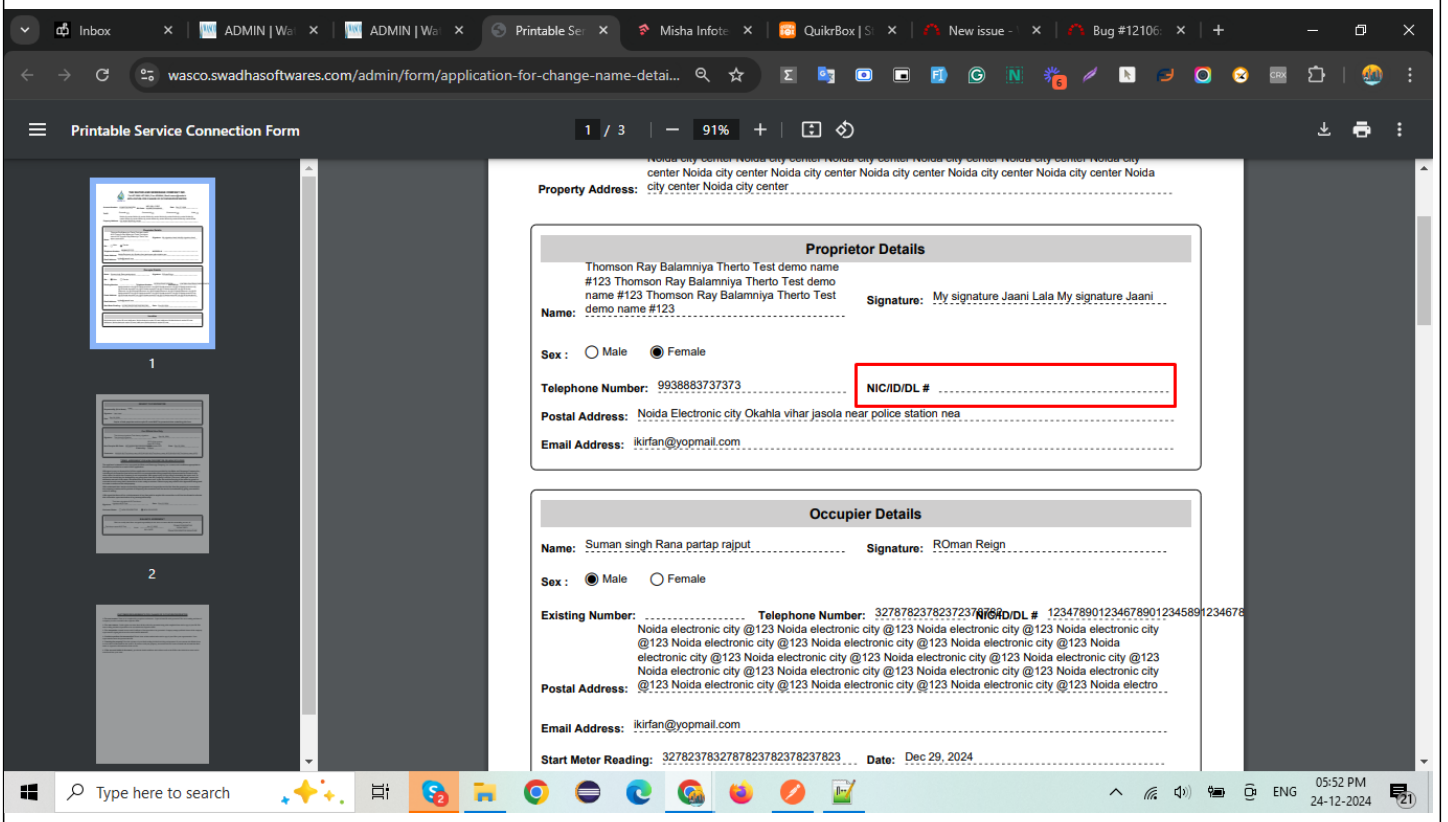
Inbox | ADMIN | Wa | ADMIN | Wa | Printable Se | Misha Infote | QuikrBox | S | New issue - | Bug #12106

wasco.swadhasoftwares.com/admin/form/application-for-change-name-detai...

Printable Service Connection Form

1 / 3 | — 91% +

1

2

Noida city center Noida city center Noida city center Noida city center Noida city center Noida city center Noida city center Noida city center Noida city center Noida city center Noida city center

Property Address:

Proprietor Details

Name: Thomson Ray Balamniya Therto Test demo name #123 Thomson Ray Balamniya Therto Test demo name #123 Thomson Ray Balamniya Therto Test demo name #123

Signature: My signature Jaani Lala My signature Jaani

Sex : Male Female

Telephone Number: 9938883737373

NIC/ID/DL #

Postal Address: Noida Electronic city Okahla vihar jasola near police station nea

Email Address: ikirfan@yopmail.com

Occupier Details

Name: Suman singh Rana partap rajput

Signature: ROman Reign

Sex : Male Female

Existing Number:

Telephone Number: 3278782378237237876​2 NIC/ID/DL # 1234789012346789012345891234678

Postal Address: Noida electronic city @123 Noida electronic city @123 Noida electronic city @123 Noida electronic city @123 Noida electronic city @123 Noida electronic city @123 Noida electronic city @123 Noida electronic city @123 Noida electronic city @123 Noida electronic city @123 Noida electronic city @123 Noida electronic city @123 Noida electronic city @123 Noida electronic city @123 Noida electronic city @123 Noida electronic city @123 Noida electronic city @123 Noida electro

Email Address: ikirfan@yopmail.com

Start Meter Reading: 3278237832787823782378237823

Date: Dec 29, 2024

Type here to search

ENG 05:52 PM 24-12-2024 21